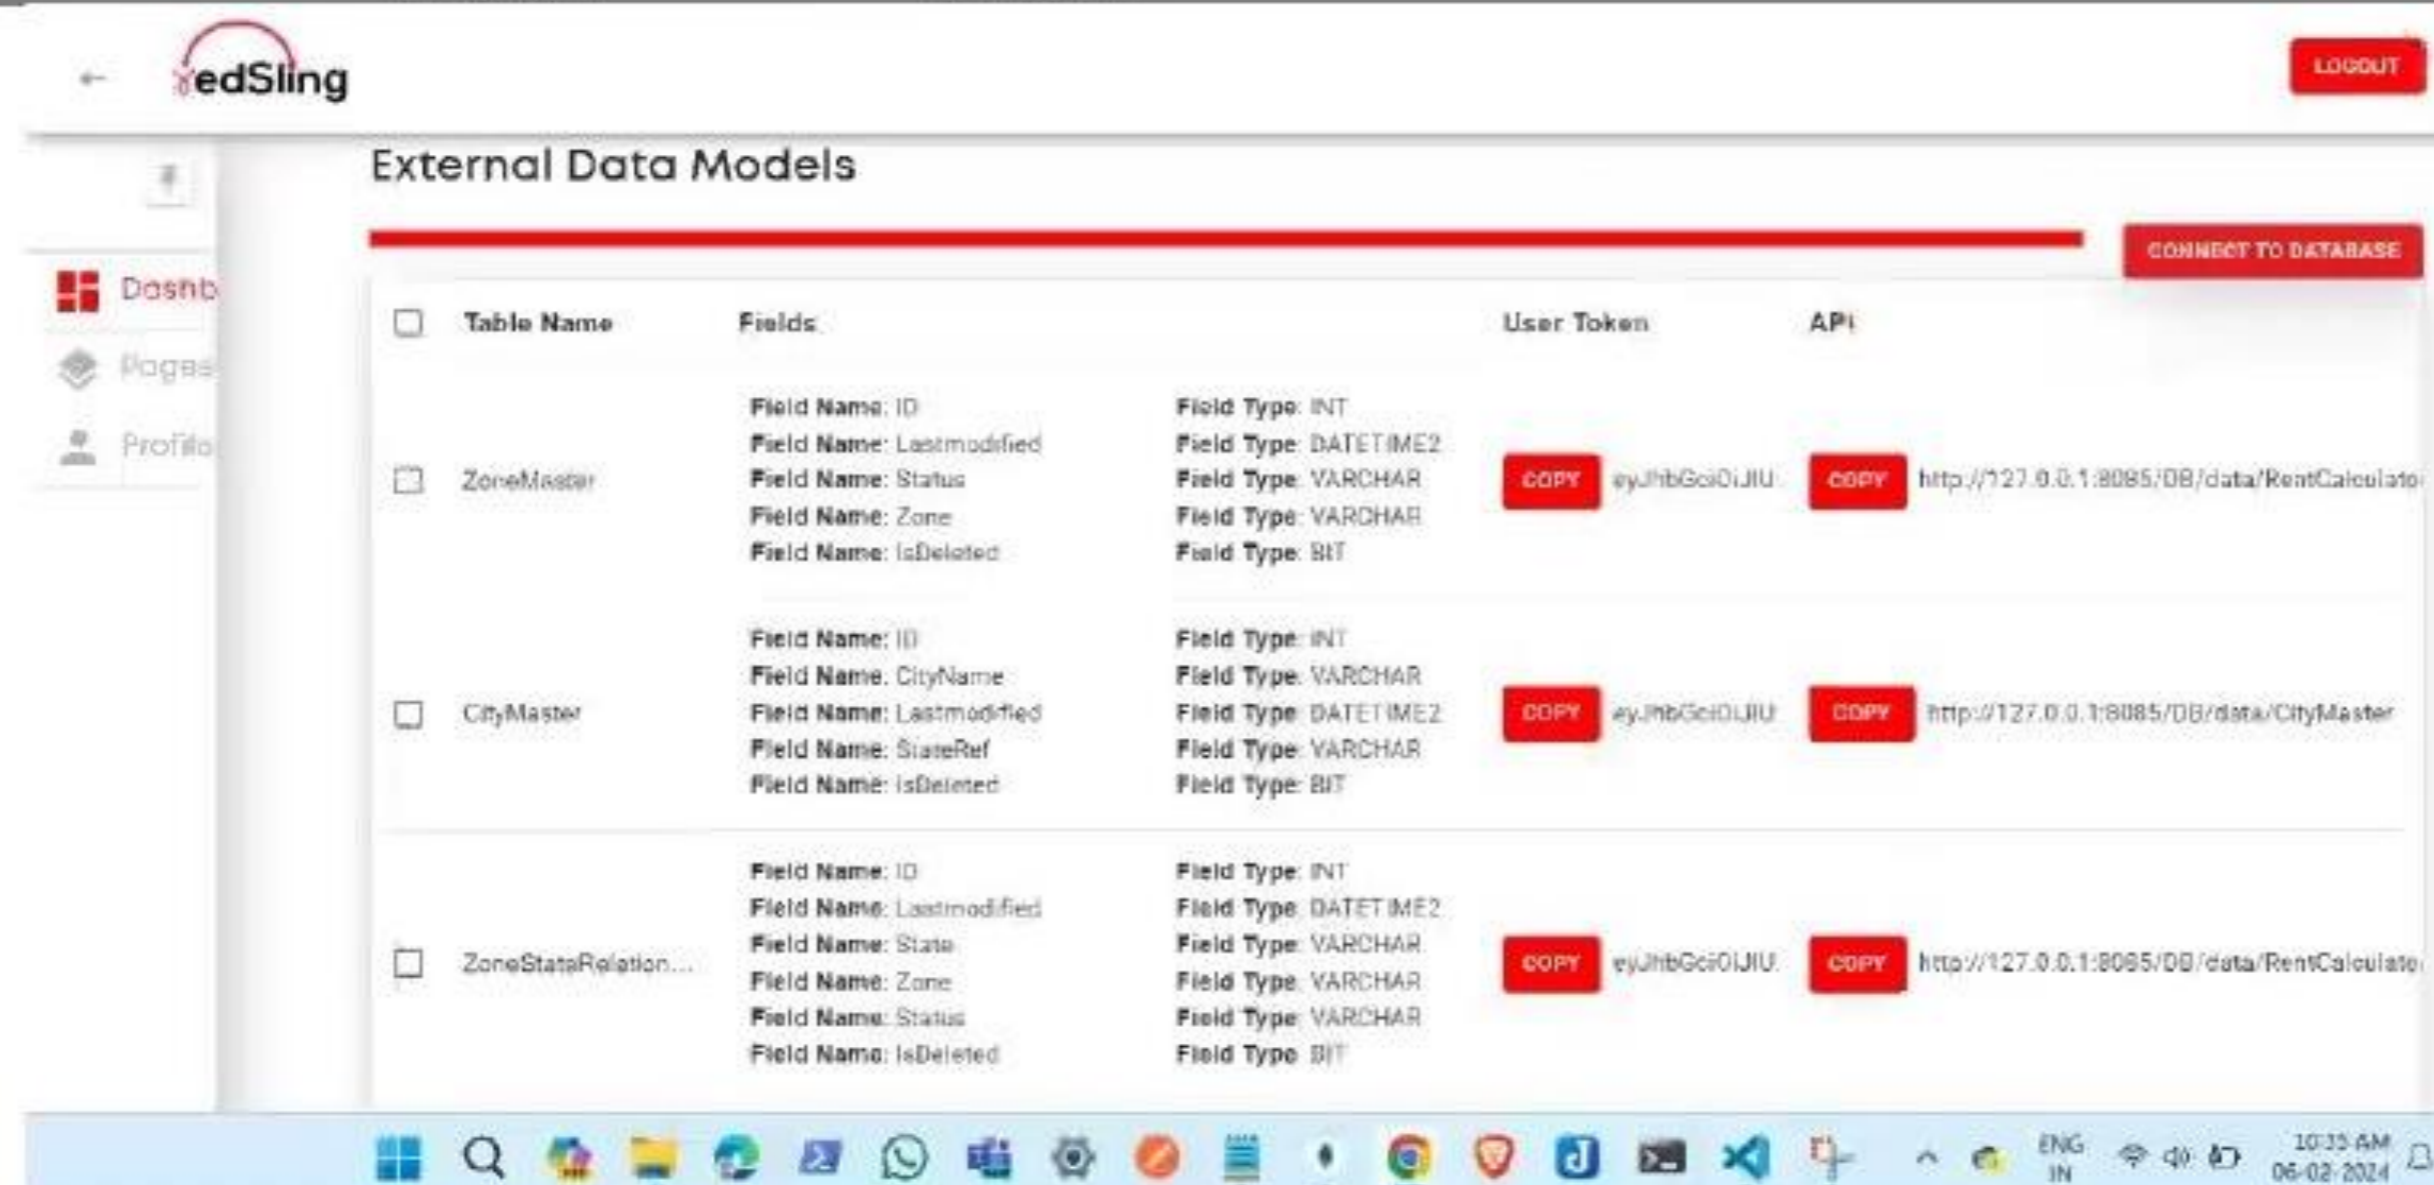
←
edSling
LOGOUT

Dashb
Pages
Profile

External Data Models

CONNECT TO DATABASE

| | Table Name | Fields | | User Token | API |
|---|---|---|---|---|---|
| | ZoneMaster | Field Name: ID<br>Field Name: Lastmodified<br>Field Name: Status<br>Field Name: Zone<br>Field Name: IsDeleted | Field Type: INT<br>Field Type: DATETIME2<br>Field Type: VARCHAR<br>Field Type: VARCHAR<br>Field Type: BIT | COPY eyJhbGciOiJIU | COPY http://127.0.0.1:8085/DB/data/RentCalculato |
| | CityMaster | Field Name: ID<br>Field Name: CityName<br>Field Name: Lastmodified<br>Field Name: StateRef<br>Field Name: IsDeleted | Field Type: INT<br>Field Type: VARCHAR<br>Field Type: DATETIME2<br>Field Type: VARCHAR<br>Field Type: BIT | COPY eyJhbGciOiJIU | COPY http://127.0.0.1:8085/DB/data/CityMaster |
| | ZoneStateRelation... | Field Name: ID<br>Field Name: Lastmodified<br>Field Name: State<br>Field Name: Zone<br>Field Name: Status<br>Field Name: IsDeleted | Field Type: INT<br>Field Type: DATETIME2<br>Field Type: VARCHAR<br>Field Type: VARCHAR<br>Field Type: VARCHAR<br>Field Type: BIT | COPY eyJhbGciOiJIU | COPY http://127.0.0.1:8085/DB/data/RentCalculato |

ENG IN
10:35 AM
06-02-2024